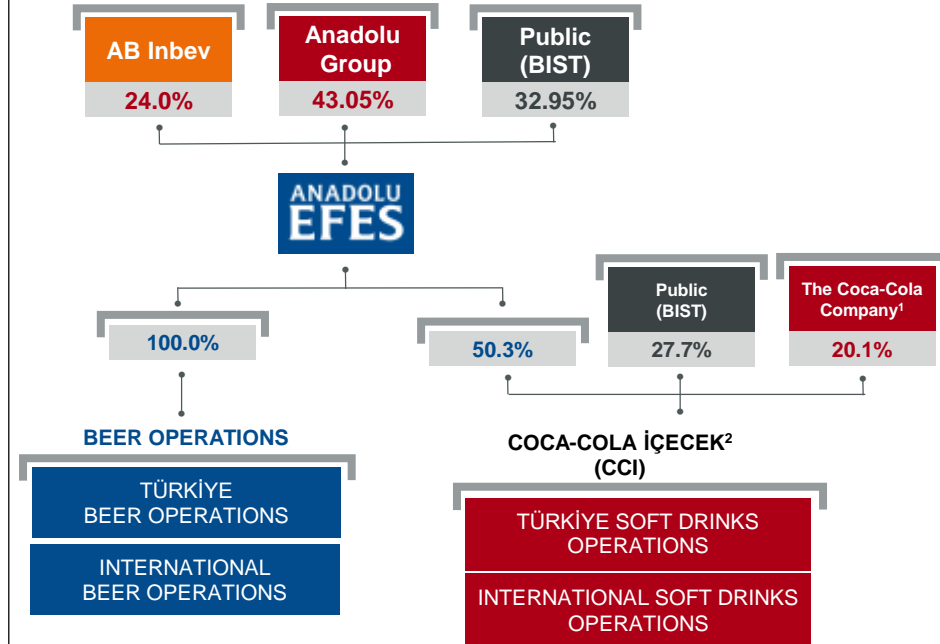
AB Inbev
24.0%

Anadolu Group
43.05%

Public (BIST)
32.95%

ANADOLU EFES

100.0%

BEER OPERATIONS

TÜRKİYE BEER OPERATIONS

INTERNATIONAL BEER OPERATIONS

50.3%

Public (BIST)
27.7%

The Coca-Cola Company$^1$
20.1%

COCA-COLA İÇECEK$^2$ (CCI)

TÜRKİYE SOFT DRINKS OPERATIONS

INTERNATIONAL SOFT DRINKS OPERATIONS